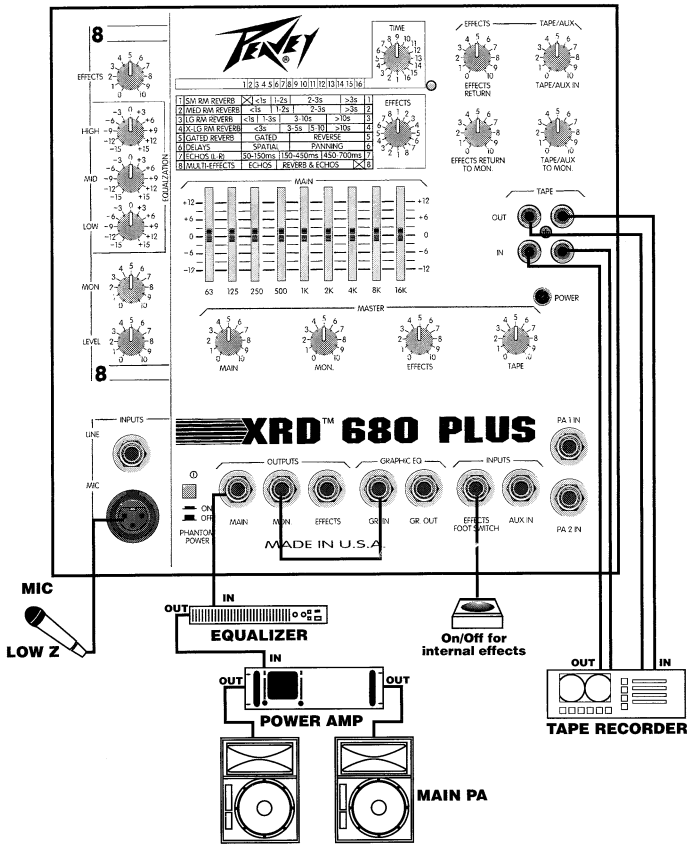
8

EFFECTS

HIGH

MID

LOW

EQUALIZATION

MON

LEVEL

8

PEAVEY

TIME

1 2 3 4 5 6 7 8 9 10 11 12 13 14 15 16

| 1 | SM RM REVERB | | <1s | 1-2s | 2-3s | >3s | 1 |
|---|---|---|---|---|---|---|---|
| 2 | MED RM REVERB | | <1s | 1-2s | 2-3s | >3s | 2 |
| 3 | LG RM REVERB | | <1s | 1-3s | 3-10s | >10s | 3 |
| 4 | X-LG RM REVERB | | <3s | 3-5s | 5-10 | >10s | 4 |
| 5 | GATED REVERB | | GATED | | REVERSE | | 5 |
| 6 | DELAYS | | SPATIAL | | PANNING | | 6 |
| 7 | ECHOS (L-R) | | 50-150ms | 150-450ms | 450-700ms | | 7 |
| 8 | MULTI-EFFECTS | | ECHOS | | REVERB & ECHOS | | 8 |

EFFECTS

EFFECTS

EFFECTS RETURN

EFFECTS RETURN TO MON.

TAPE/AUX

TAPE/AUX IN

TAPE/AUX TO MON.

MAIN

+12 +6 0 -6 -12

63 125 250 500 1K 2K 4K 8K 16K

TAPE

OUT

IN

POWER

MASTER

MAIN

MON.

EFFECTS

TAPE

INPUTS

LINE

MIC

XRD™ 680 PLUS

PA 1 IN

PA 2 IN

OUTPUTS

MAIN

MON

EFFECTS

GRAPHIC EQ

GR IN

GR OUT

INPUTS

EFFECTS FOOT SWITCH

AUX IN

ON

OFF

PHANTOM POWER

MADE IN U.S.A.

MIC

LOW Z

OUT

IN

EQUALIZER

On/Off for internal effects

IN

OUT

OUT

POWER AMP

MAIN PA

OUT

IN

TAPE RECORDER